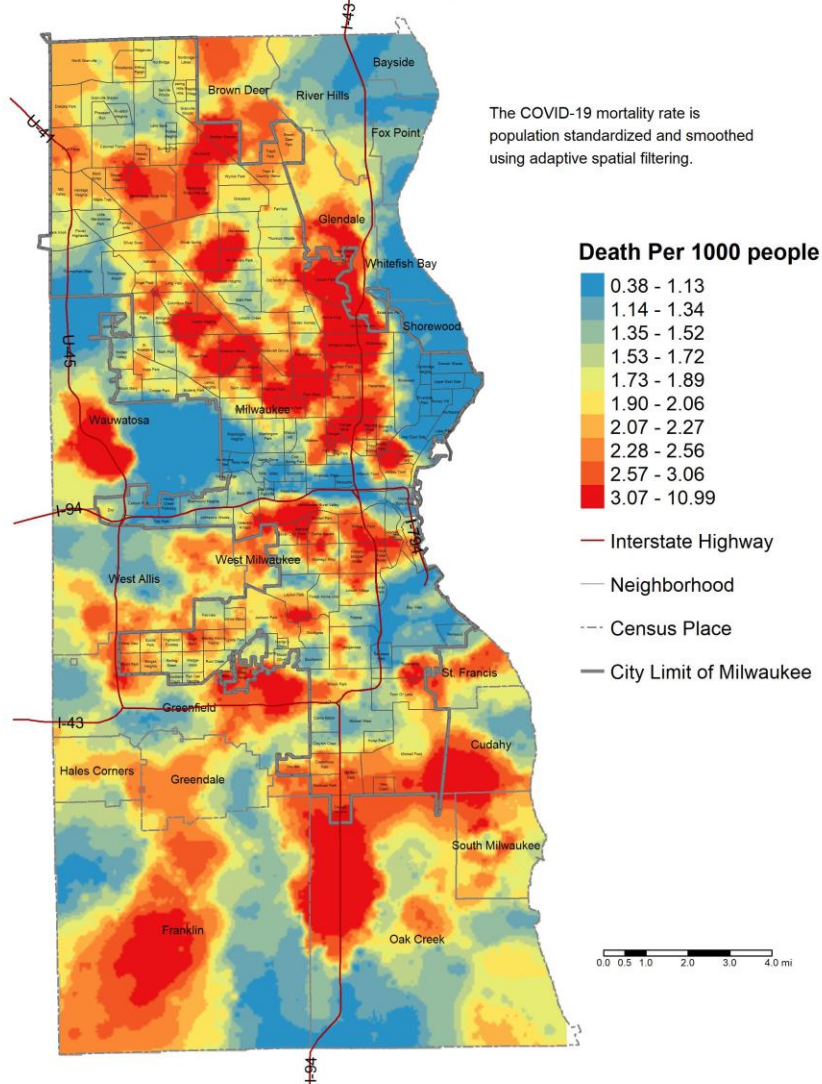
I-43

Bayside

Brown Deer

River Hills

U-41

Fox Point

The COVID-19 mortality rate is population standardized and smoothed using adaptive spatial filtering.

Glendale

Death Per 1000 people

Whitefish Bay

0.38 - 1.13
1.14 - 1.34
1.35 - 1.52
1.53 - 1.72
1.73 - 1.89
1.90 - 2.06
2.07 - 2.27
2.28 - 2.56
2.57 - 3.06
3.07 - 10.99

Shorewood

U-45

Wauwatosa

Milwaukee

I-94

I-794

Interstate Highway

West Milwaukee

West Allis

Neighborhood

Census Place

City Limit of Milwaukee

St. Francis

I-43

Greenfield

Cudahy

Hales Corners

Greendale

South Milwaukee

Franklin

Oak Creek

0.0 0.5 1.0 2.0 3.0 4.0 mi

I-94